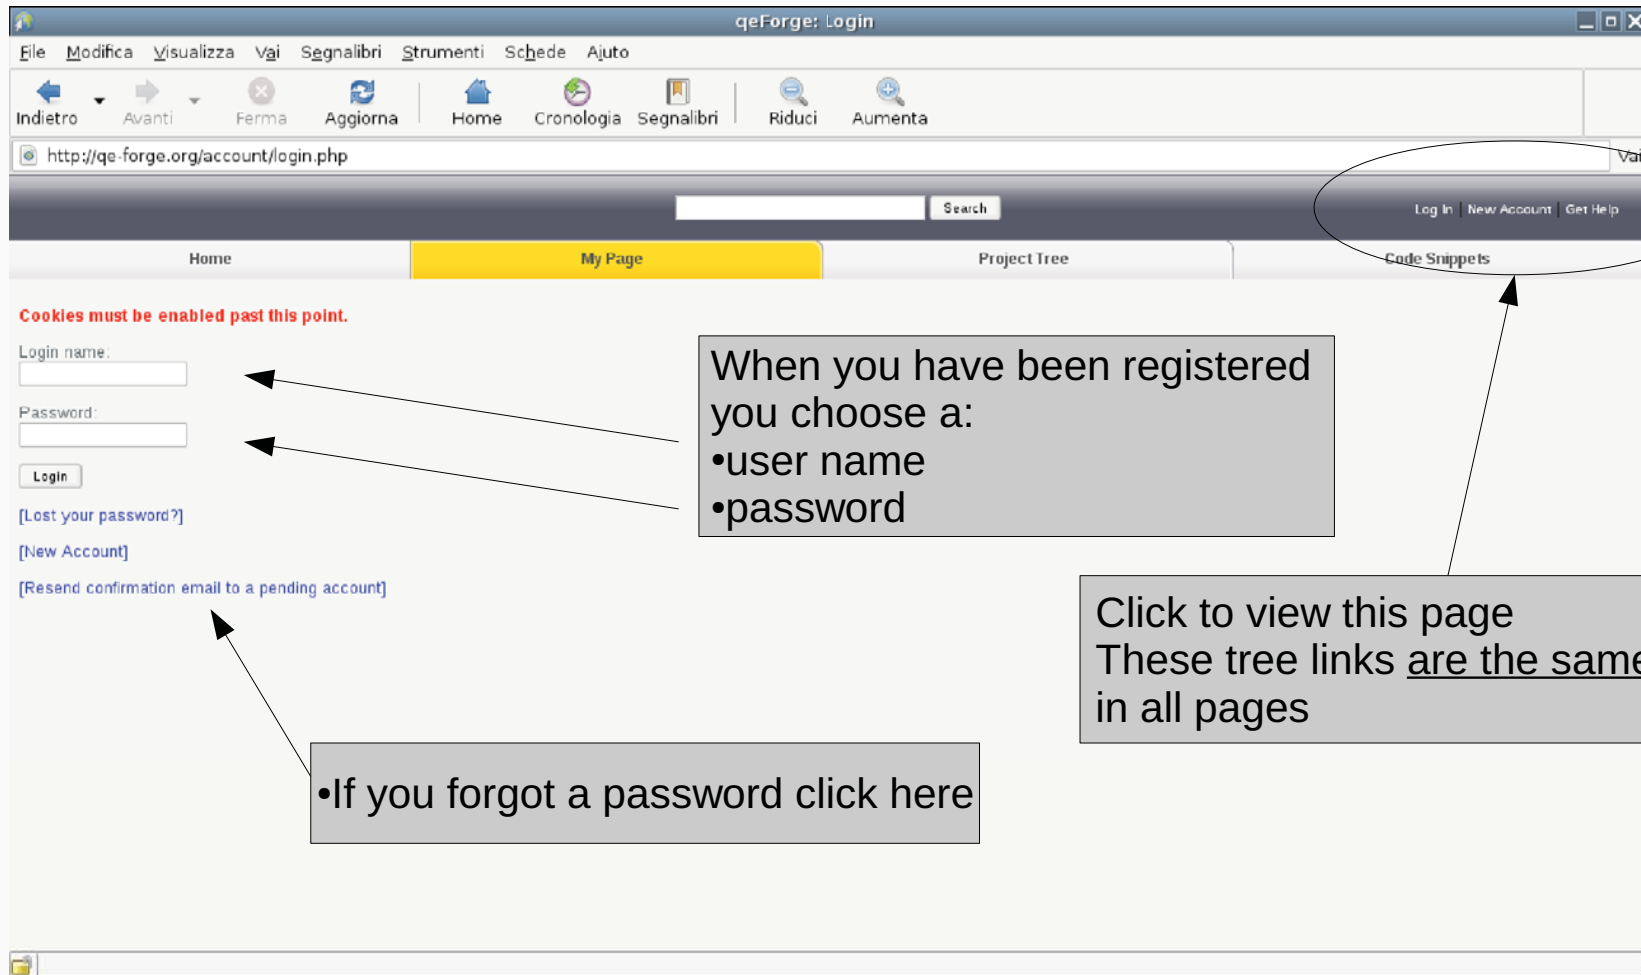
qeForge: Login

File Modifica Visualizza Vai Segnalibri Strumenti Schede Aiuto

Indietro Avanti Ferma Aggiorna Home Cronologia Segnalibri Riduci Aumenta

http://qe-forge.org/account/login.php

Vai

Search

Log In | New Account | Get Help

Home My Page Project Tree Code Snippets

Cookies must be enabled past this point.

Login name:

Password:

Login

[Lost your password?]

[New Account]

[Resend confirmation email to a pending account]

When you have been registered you choose a:
•user name
•password

Click to view this page
These tree links are the same
in all pages

•If you forgot a password click here